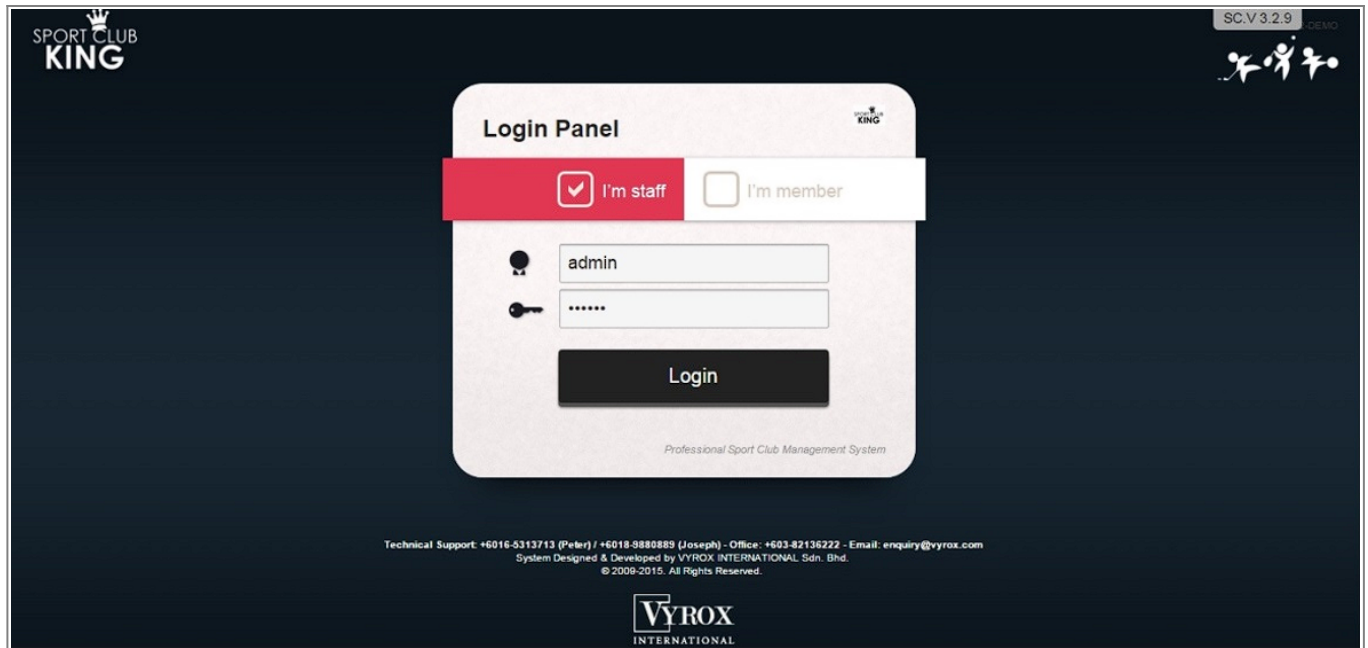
SPORT CLUB KING

SC.V 3.2.9 -DEMO

Login Panel

SPORT CLUB KING

I'm staff

I'm member

admin

••••••

Login

Professional Sport Club Management System

Technical Support: +6016-5313713 (Peter) / +6018-9880889 (Joseph) - Office: +603-82136222 - Email: enquiry@vyrox.com
System Designed & Developed by VYROX INTERNATIONAL Sdn. Bhd.
© 2009-2015. All Rights Reserved.

VYROX INTERNATIONAL